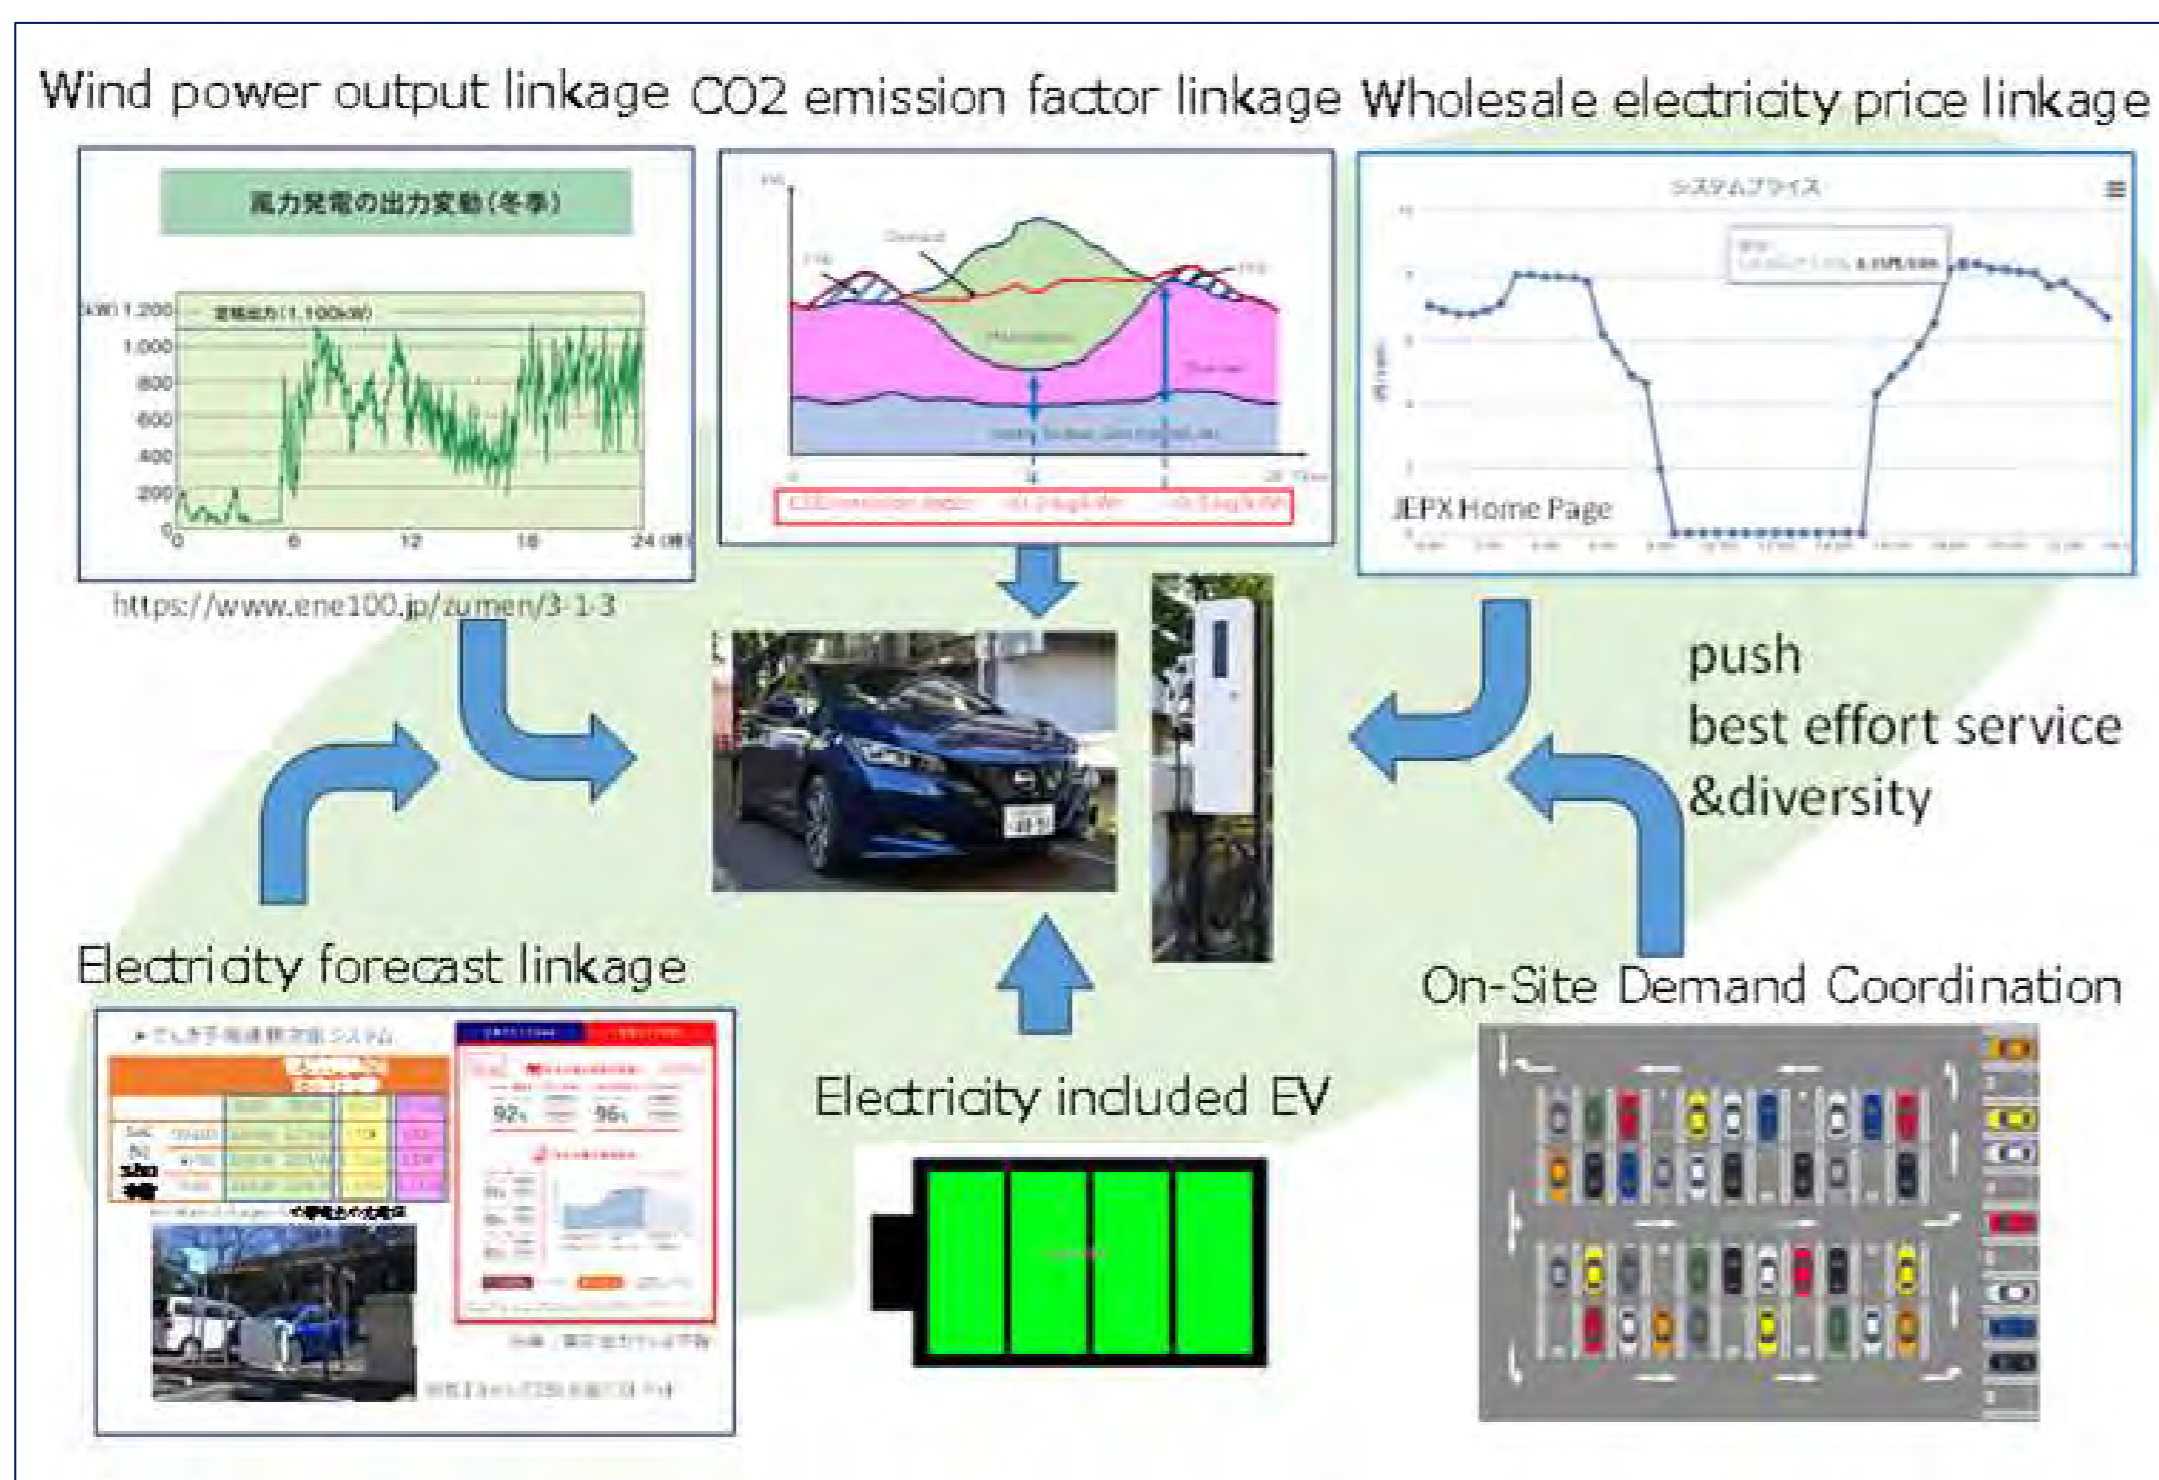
Wind power output linkage CO2 emission factor linkage Wholesale electricity price linkage

風力発電の出力変動(冬季)

(kW) 1,200
定格出力(1,100kW)
1,000
800
600
400
200
0
0 6 12 18 24 (時)

https://www.ene100.jp/zumen/3-1-3

Demand

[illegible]

システムプライス

JEPX Home Page

push
best effort service
&diversity

Electricity forecast linkage

Electricity included EV

On-Site Demand Coordination

92%
96%